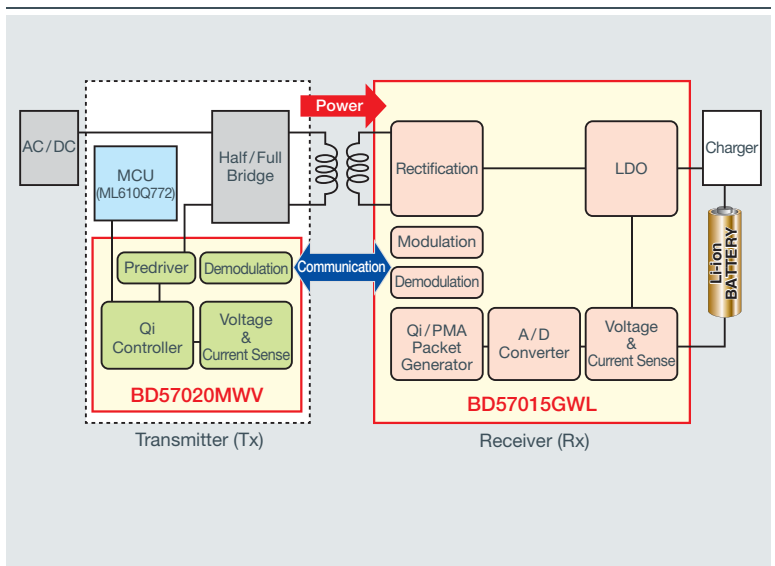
Power

AC/DC

MCU
(ML610Q772)

Half/Full
Bridge

Predriver

Demodulation

Qi
Controller

Voltage
&
Current Sense

BD57020MWV

Transmitter (Tx)

Communication

Rectification

LDO

Modulation

Demodulation

Qi/PMA
Packet
Generator

A/D
Converter

Voltage
&
Current Sense

BD57015GWL

Receiver (Rx)

Charger

Li-ion
BATTERY